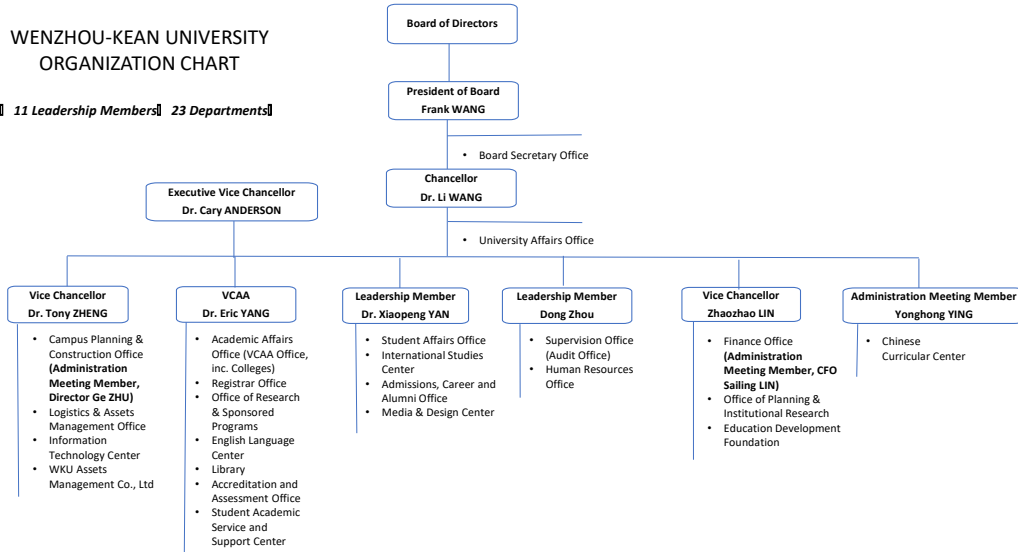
WENZHOU-KEAN UNIVERSITY
ORGANIZATION CHART

 11 Leadership Members 23 Departments

Board of Directors

President of Board
Frank WANG

• Board Secretary Office

Chancellor
Dr. Li WANG

Executive Vice Chancellor
Dr. Cary ANDERSON

• University Affairs Office

Vice Chancellor
Dr. Tony ZHENG

• Campus Planning & Construction Office (Administration Meeting Member, Director Ge ZHU)
• Logistics & Assets Management Office
• Information Technology Center
• WKU Assets Management Co., Ltd

VCAA
Dr. Eric YANG

• Academic Affairs Office (VCAA Office, inc. Colleges)
• Registrar Office
• Office of Research & Sponsored Programs
• English Language Center
• Library
• Accreditation and Assessment Office
• Student Academic Service and Support Center

Leadership Member
Dr. Xiaopeng YAN

• Student Affairs Office
• International Studies Center
• Admissions, Career and Alumni Office
• Media & Design Center

Leadership Member
Dong Zhou

• Supervision Office (Audit Office)
• Human Resources Office

Vice Chancellor
Zhaozhao LIN

• Finance Office (Administration Meeting Member, CFO Sailing LIN)
• Office of Planning & Institutional Research
• Education Development Foundation

Administration Meeting Member
Yonghong YING

• Chinese Curricular Center